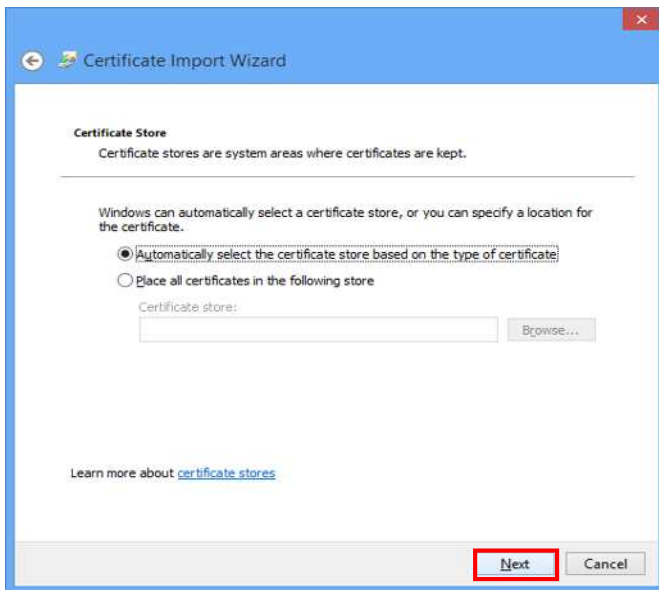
Certificate Import Wizard

Certificate Store

Certificate stores are system areas where certificates are kept.

Windows can automatically select a certificate store, or you can specify a location for the certificate.

Automatically select the certificate store based on the type of certificate

Place all certificates in the following store

Certificate store:

Browse...

Learn more about certificate stores

Next

Cancel